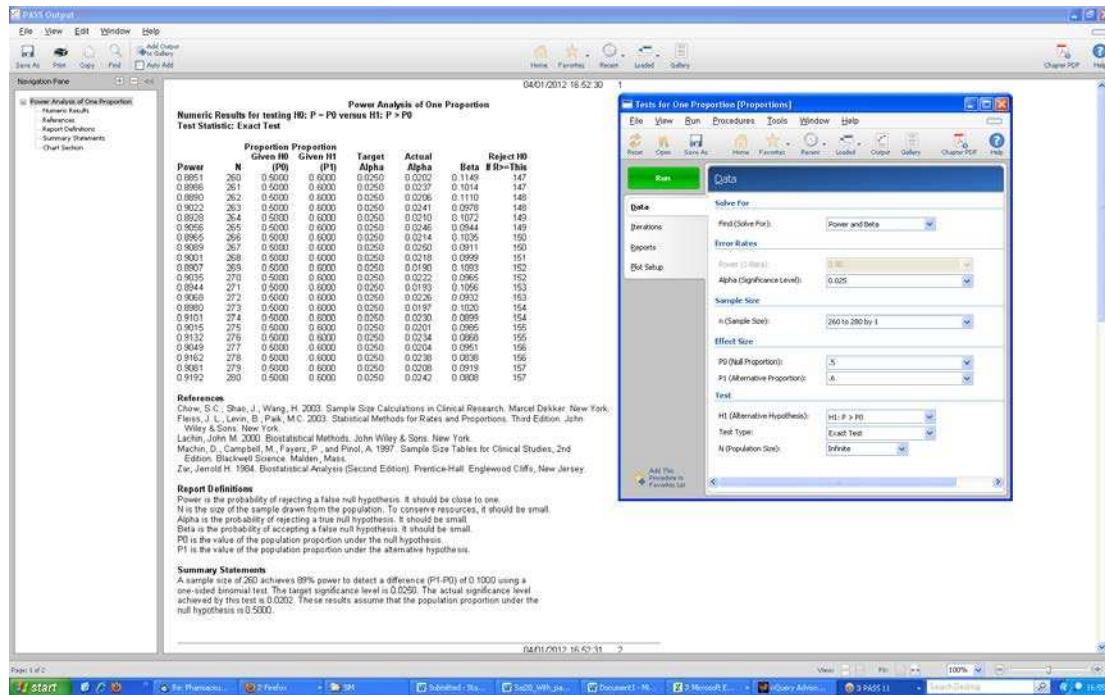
PASS Output

File View Edit Window Help

Save As Print Copy Find Add Output to Gallery Auto Add

Home Favorites Recent Loaded Gallery

Chapter PDF Help

Navigation Pane

Power Analysis of One Proportion
Numeric Results
References
Report Definitions
Summary Statements
Chart Section

04/01/2012 16:52:30 1

Power Analysis of One Proportion

Numeric Results for testing H0: P = P0 versus H1: P > P0
Test Statistic: Exact Test

| Power | N | Proportion Given H0 (P0) | Proportion Given H1 (P1) | Target Alpha | Actual Alpha | Beta | Reject H0 If R>=This |
|---|---|---|---|---|---|---|---|
| 0.8851 | 260 | 0.5000 | 0.6000 | 0.0250 | 0.0202 | 0.1149 | 147 |
| 0.8986 | 261 | 0.5000 | 0.6000 | 0.0250 | 0.0237 | 0.1014 | 147 |
| 0.8890 | 262 | 0.5000 | 0.6000 | 0.0250 | 0.0206 | 0.1110 | 148 |
| 0.9022 | 263 | 0.5000 | 0.6000 | 0.0250 | 0.0241 | 0.0978 | 148 |
| 0.8928 | 264 | 0.5000 | 0.6000 | 0.0250 | 0.0210 | 0.1072 | 149 |
| 0.9056 | 265 | 0.5000 | 0.6000 | 0.0250 | 0.0246 | 0.0944 | 149 |
| 0.8965 | 266 | 0.5000 | 0.6000 | 0.0250 | 0.0214 | 0.1035 | 150 |
| 0.9089 | 267 | 0.5000 | 0.6000 | 0.0250 | 0.0250 | 0.0911 | 150 |
| 0.9001 | 268 | 0.5000 | 0.6000 | 0.0250 | 0.0218 | 0.0999 | 151 |
| 0.8907 | 269 | 0.5000 | 0.6000 | 0.0250 | 0.0190 | 0.1093 | 152 |
| 0.9035 | 270 | 0.5000 | 0.6000 | 0.0250 | 0.0222 | 0.0965 | 152 |
| 0.8944 | 271 | 0.5000 | 0.6000 | 0.0250 | 0.0193 | 0.1056 | 153 |
| 0.9068 | 272 | 0.5000 | 0.6000 | 0.0250 | 0.0226 | 0.0932 | 153 |
| 0.8980 | 273 | 0.5000 | 0.6000 | 0.0250 | 0.0197 | 0.1020 | 154 |
| 0.9101 | 274 | 0.5000 | 0.6000 | 0.0250 | 0.0230 | 0.0899 | 154 |
| 0.9015 | 275 | 0.5000 | 0.6000 | 0.0250 | 0.0201 | 0.0985 | 155 |
| 0.9132 | 276 | 0.5000 | 0.6000 | 0.0250 | 0.0234 | 0.0868 | 155 |
| 0.9049 | 277 | 0.5000 | 0.6000 | 0.0250 | 0.0204 | 0.0951 | 156 |
| 0.9162 | 278 | 0.5000 | 0.6000 | 0.0250 | 0.0238 | 0.0838 | 156 |
| 0.9081 | 279 | 0.5000 | 0.6000 | 0.0250 | 0.0208 | 0.0919 | 157 |
| 0.9192 | 280 | 0.5000 | 0.6000 | 0.0250 | 0.0242 | 0.0808 | 157 |

References
Chow, S.C., Shao, J., Wang, H. 2003. Sample Size Calculations in Clinical Research. Marcel Dekker. New York.
Fleiss, J. L., Levin, B., Paik, M.C. 2003. Statistical Methods for Rates and Proportions. Third Edition. John Wiley & Sons. New York.
Lachin, John M. 2000. Biostatistical Methods. John Wiley & Sons. New York.
Machin, D., Campbell, M., Fayers, P., and Pinol, A. 1997. Sample Size Tables for Clinical Studies, 2nd Edition. Blackwell Science. Malden, Mass.
Zar, Jerrold H. 1984. Biostatistical Analysis (Second Edition). Prentice-Hall. Englewood Cliffs, New Jersey.

Report Definitions
Power is the probability of rejecting a false null hypothesis. It should be close to one.
N is the size of the sample drawn from the population. To conserve resources, it should be small.
Alpha is the probability of rejecting a true null hypothesis. It should be small.
Beta is the probability of accepting a false null hypothesis. It should be small.
P0 is the value of the population proportion under the null hypothesis.
P1 is the value of the population proportion under the alternative hypothesis.

Summary Statements
A sample size of 260 achieves 89% power to detect a difference (P1-P0) of 0.1000 using a one-sided binomial test. The target significance level is 0.0250. The actual significance level achieved by this test is 0.0202. These results assume that the population proportion under the null hypothesis is 0.5000.

04/01/2012 16:52:31 2

Tests for One Proportion [Proportions]
File View Run Procedures Tools Window Help
Reset Open Save As Home Favorites Recent Loaded Output Gallery Chapter PDF Help
Run
Data
Data
Iterations
Reports
Plot Setup
Solve For
Find (Solve For): Power and Beta
Error Rates
Power (1-Beta): 0.90
Alpha (Significance Level): 0.025
Sample Size
n (Sample Size): 260 to 280 by 1
Effect Size
P0 (Null Proportion): .5
P1 (Alternative Proportion): .6
Test
H1 (Alternative Hypothesis): H1: P > P0
Test Type: Exact Test
N (Population Size): Infinite
Add This Procedure to Favorites List

Page 1 of 2
100%
start